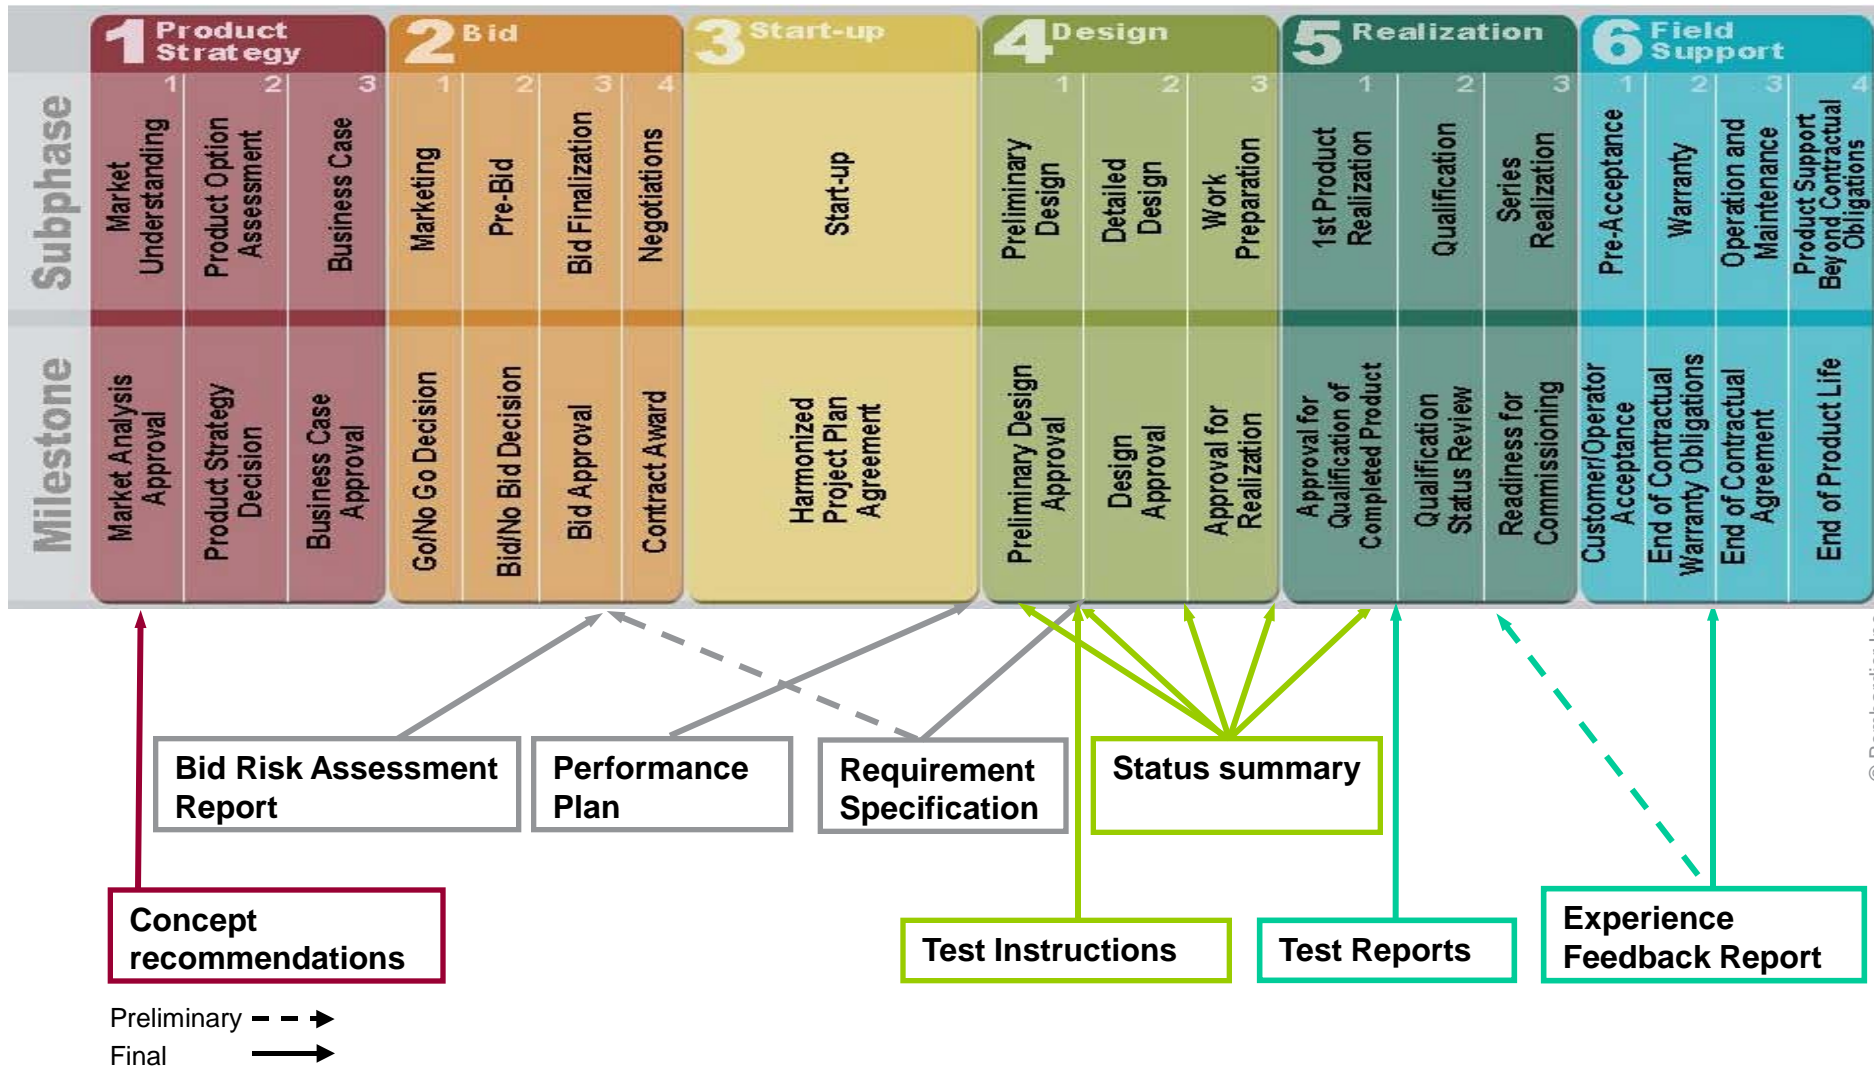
1 Product Strategy
2 Bid
3 Start-up
4 Design
5 Realization
6 Field Support

Subphase

| | 1 | 2 | 3 |
|---|---|---|---|
| 1 Product Strategy | Market Understanding | Product Option Assessment | Business Case |

| | 1 | 2 | 3 | 4 |
|---|---|---|---|---|
| 2 Bid | Marketing | Pre-Bid | Bid Finalization | Negotiations |

3 Start-up: Start-up

| | 1 | 2 | 3 |
|---|---|---|---|
| 4 Design | Preliminary Design | Detailed Design | Work Preparation |
| 5 Realization | 1st Product Realization | Qualification | Series Realization |

| | 1 | 2 | 3 | 4 |
|---|---|---|---|---|
| 6 Field Support | Pre-Acceptance | Warranty | Operation and Maintenance | Product Support Beyond Contractual Obligations |

Milestone

Market Analysis Approval
Product Strategy Decision
Business Case Approval
Go/No Go Decision
Bid/No Bid Decision
Bid Approval
Contract Award
Harmonized Project Plan Agreement
Preliminary Design Approval
Design Approval
Approval for Realization
Approval for Qualification of Completed Product
Qualification Status Review
Readiness for Commissioning
Customer/Operator Acceptance
End of Contractual Warranty Obligations
End of Contractual Agreement
End of Product Life

Bid Risk Assessment Report
Performance Plan
Requirement Specification
Status summary
Concept recommendations
Test Instructions
Test Reports
Experience Feedback Report

Preliminary
Final